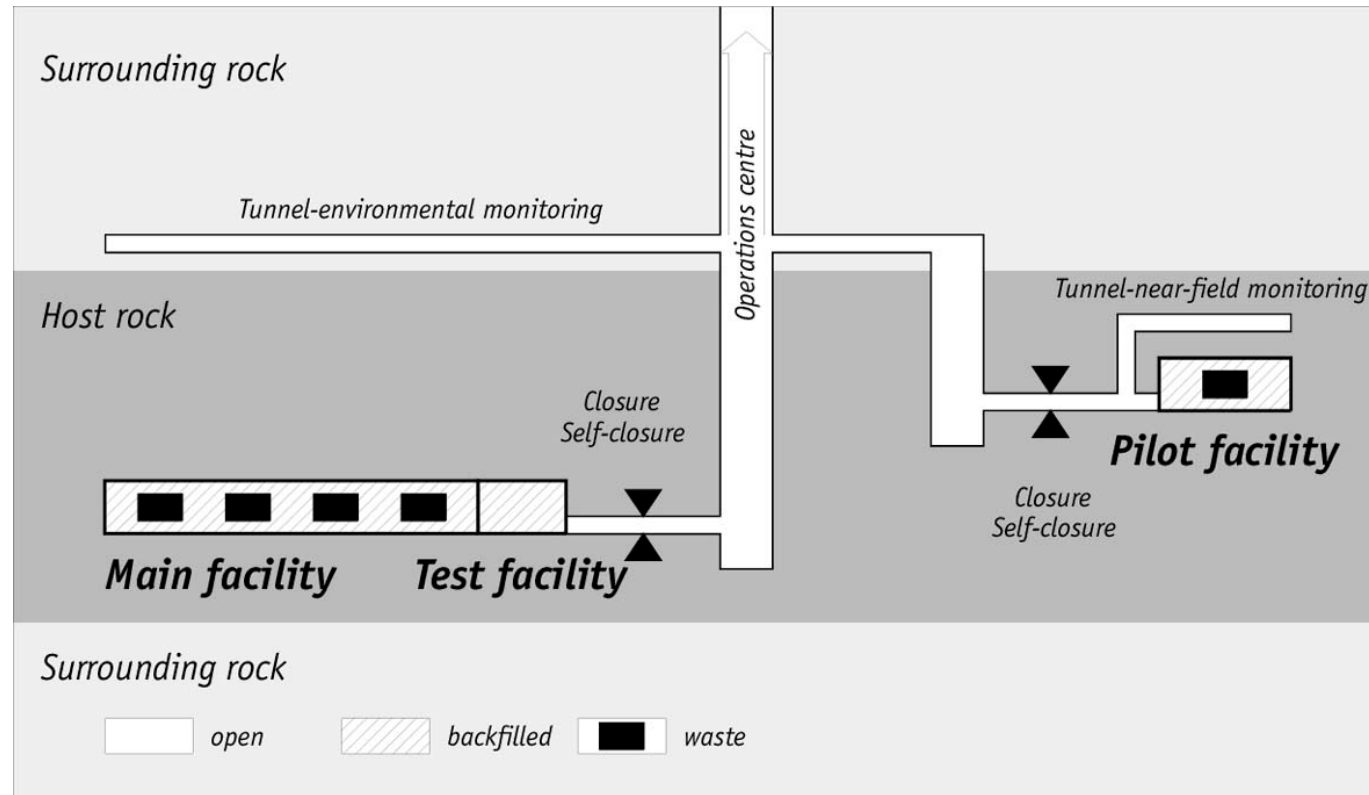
Surrounding rock

Operations centre

Tunnel-environmental monitoring

Host rock

Tunnel-near-field monitoring

Closure
Self-closure

Pilot facility

Closure
Self-closure

Main facility

Test facility

Surrounding rock

open

backfilled

waste